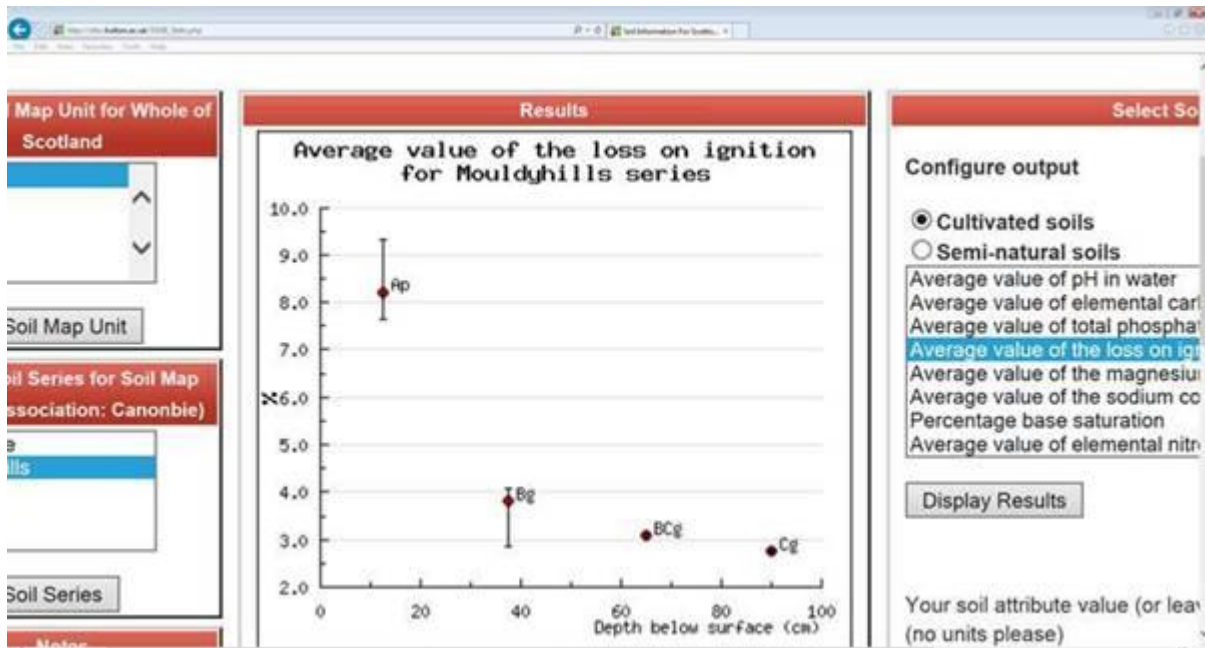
Map Unit for Whole of Scotland

Soil Map Unit

il Series for Soil Map ssociation: Canonbie)

e
lls

Soil Series

Notes

Results

Average value of the loss on ignition for Mouldyhills series

10.0
9.0
8.0
7.0
%6.0
5.0
4.0
3.0
2.0

Ap
Bg
BCg
Cg

0 20 40 60 80 100
Depth below surface (cm)

Select So

Configure output

Cultivated soils
Semi-natural soils

Average value of pH in water
Average value of elemental carl
Average value of total phospha
Average value of the loss on ig
Average value of the magnesiu
Average value of the sodium co
Percentage base saturation
Average value of elemental nitr

Display Results

Your soil attribute value (or lea
(no units please)